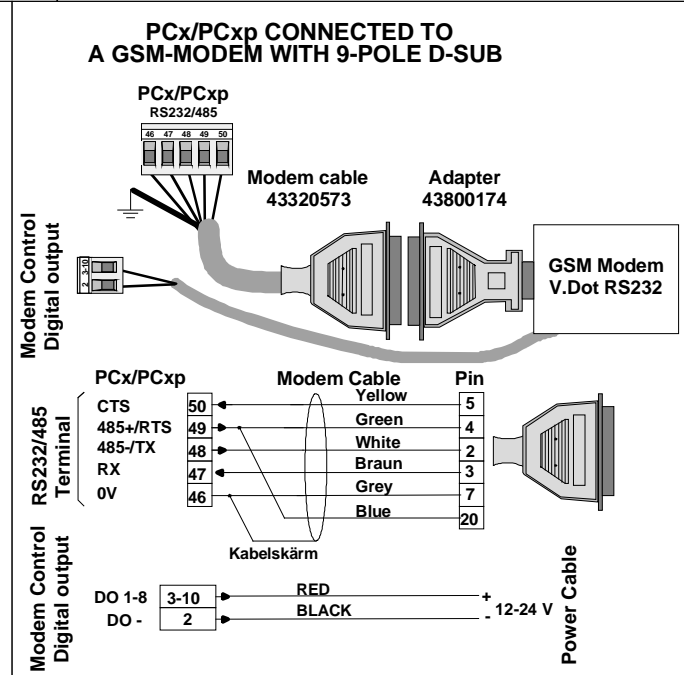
PCx/PCxp CONNECTED TO
A GSM-MODEM WITH 9-POLE D-SUB

PCx/PCxp
RS232/485
46 47 48 49 50

Modem cable
43320573

Adapter
43800174

Modem Control
Digital output

3-10
2

GSM Modem
V.Dot RS232

PCx/PCxp

Modem Cable

Pin

RS232/485
Terminal

| | | | |
|---|---|---|---|
| CTS | 50 | Yellow | 5 |
| 485+/RTS | 49 | Green | 4 |
| 485-/TX | 48 | White | 2 |
| RX | 47 | Braun | 3 |
| 0V | 46 | Grey | 7 |
| | | Blue | 20 |

Kabelskärm

Modem Control
Digital output

| | | | |
|---|---|---|---|
| DO 1-8 | 3-10 | RED | + |
| DO - | 2 | BLACK | - |

12-24 V

Power Cable